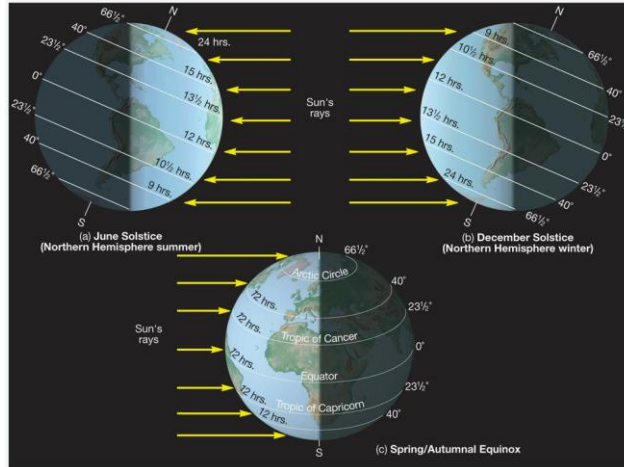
N
66½°
40°
23½°
0°
23½°
40°
66½°
S
24 hrs.
15 hrs.
13½ hrs.
12 hrs.
10½ hrs.
9 hrs.
(a) June Solstice
(Northern Hemisphere summer)

Sun's rays

N
9 hrs.
10½ hrs.
12 hrs.
13½ hrs.
15 hrs.
24 hrs.
66½°
40°
23°
0°
23½°
40°
66½°
S
(b) December Solstice
(Northern Hemisphere winter)

N
66½°
Arctic Circle
40°
23½°
Tropic of Cancer
0°
Equator
23½°
Tropic of Capricorn
40°
12 hrs.
12 hrs.
12 hrs.
12 hrs.
12 hrs.
Sun's rays
S
(c) Spring/Autumnal Equinox